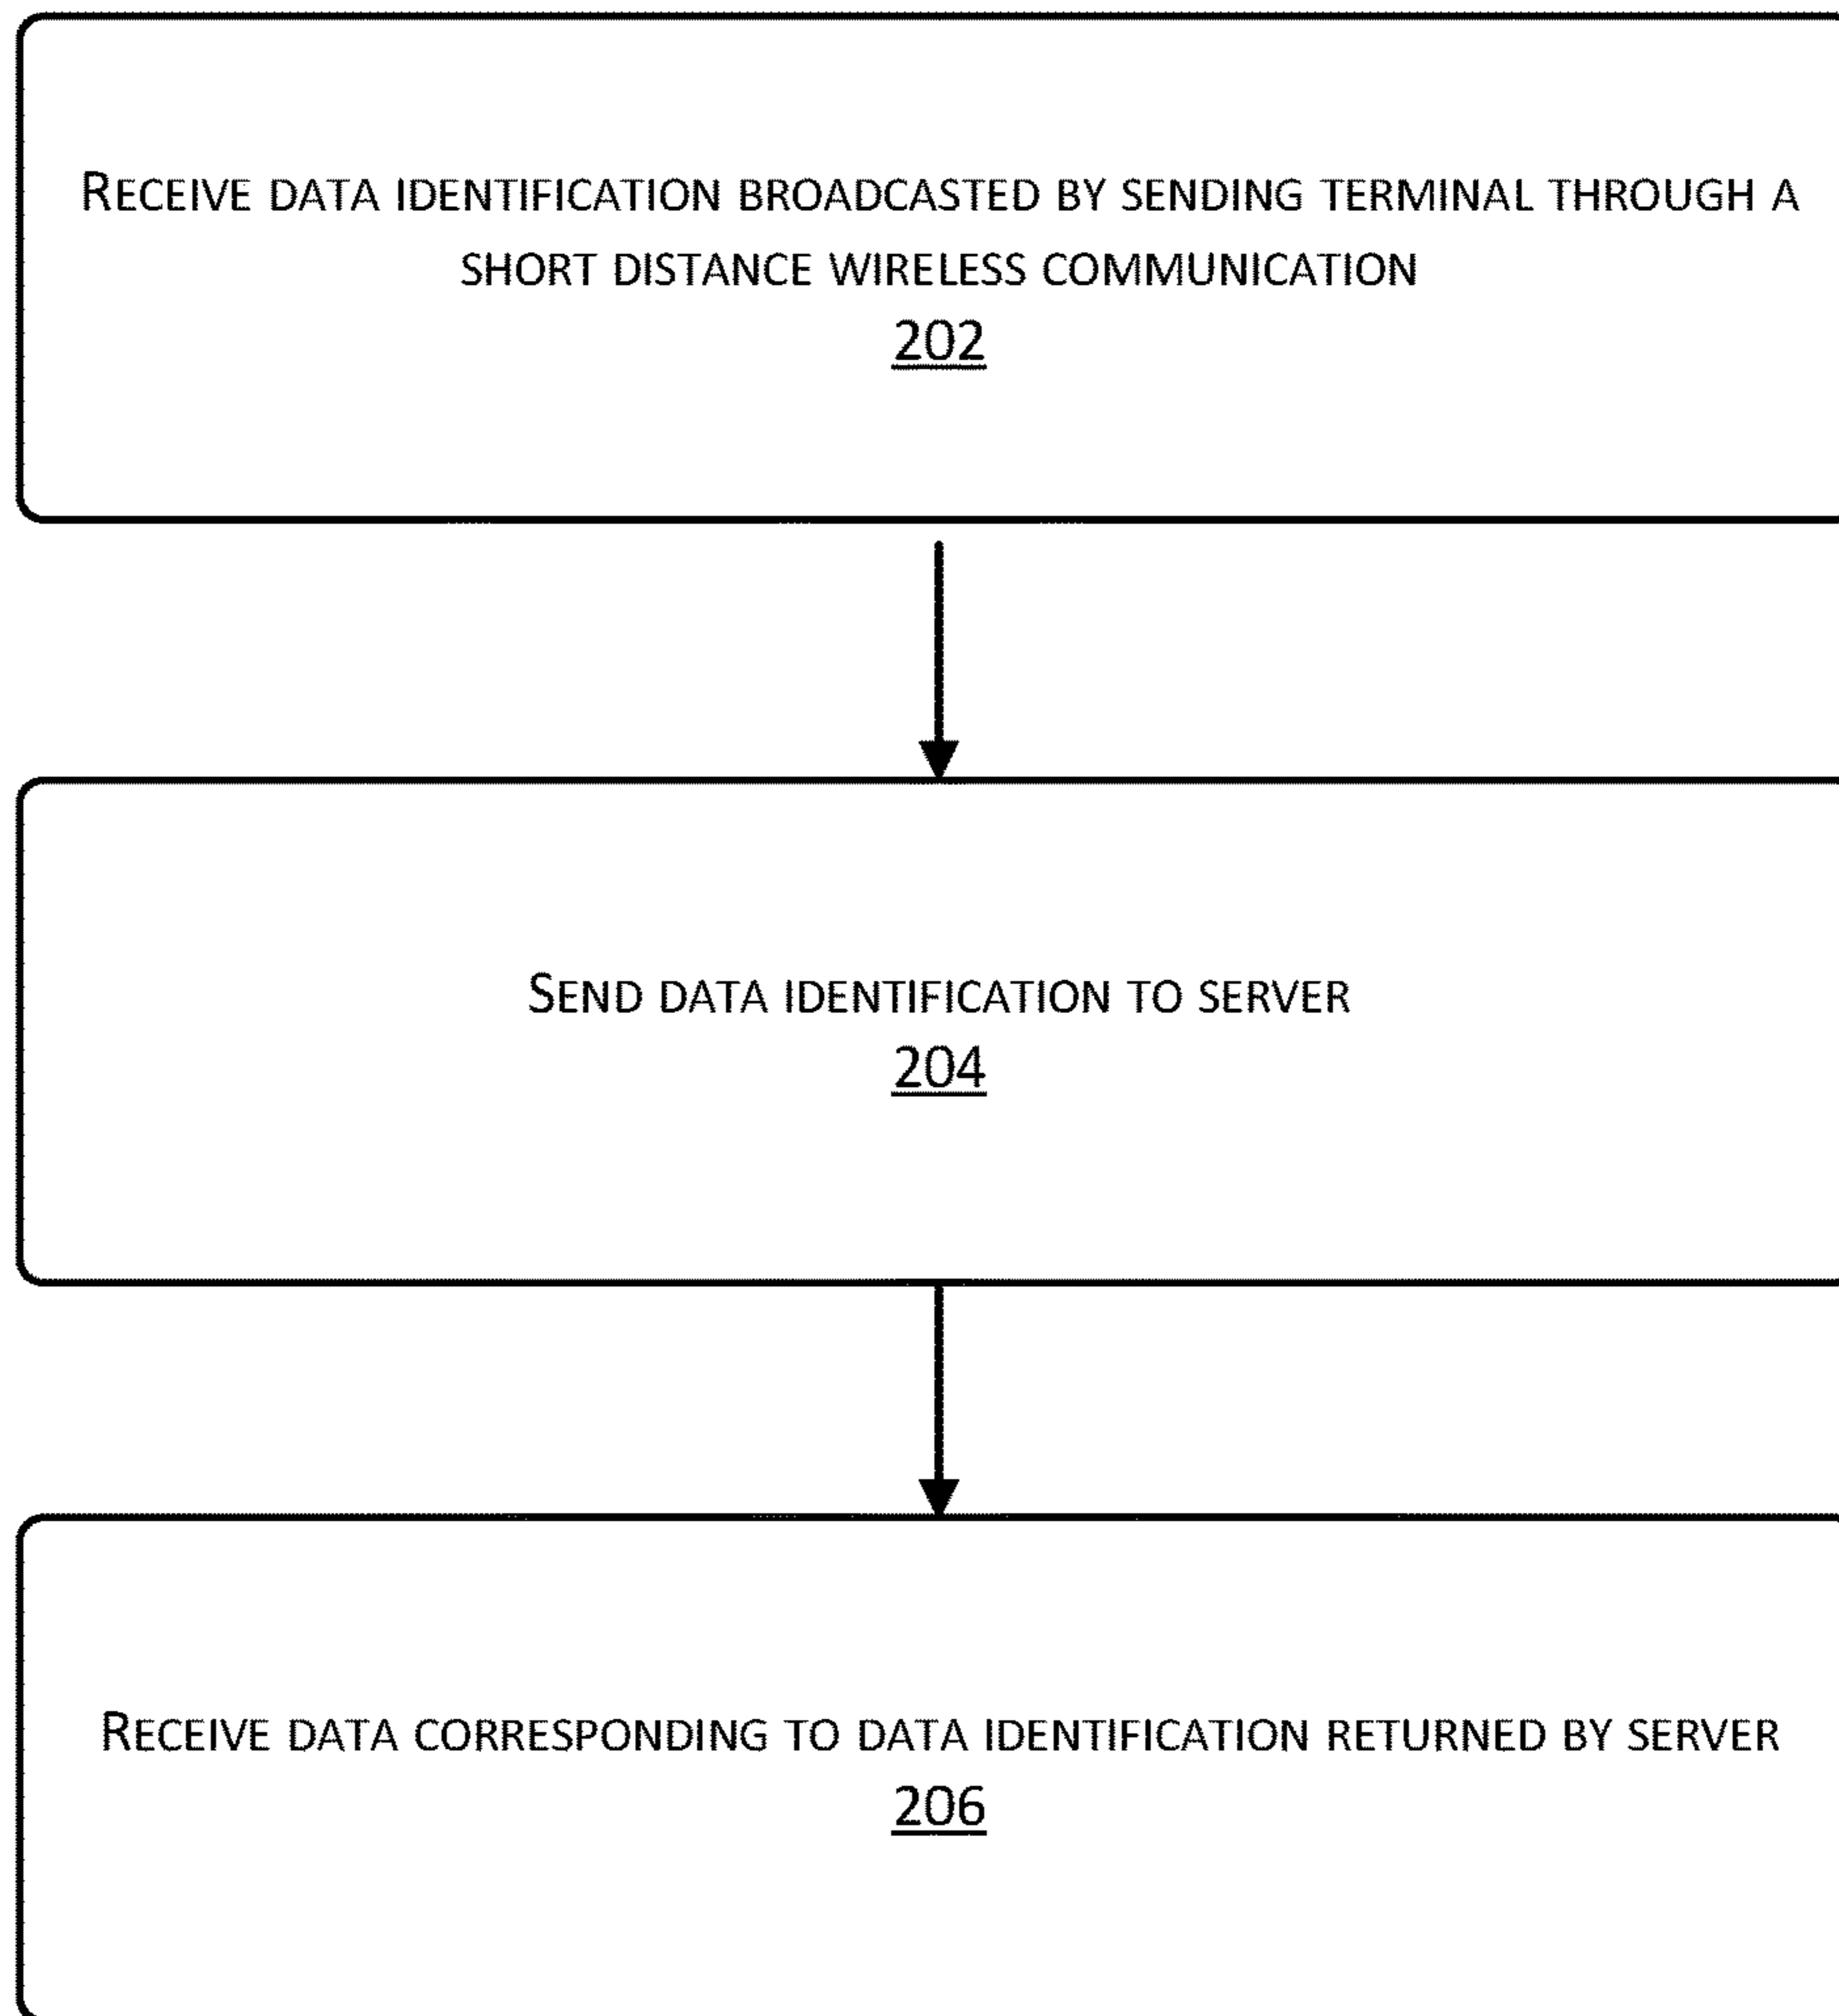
Receive data identification broadcasted by sending terminal through a short distance wireless communication
202

Send data identification to server
204

Receive data corresponding to data identification returned by server
206